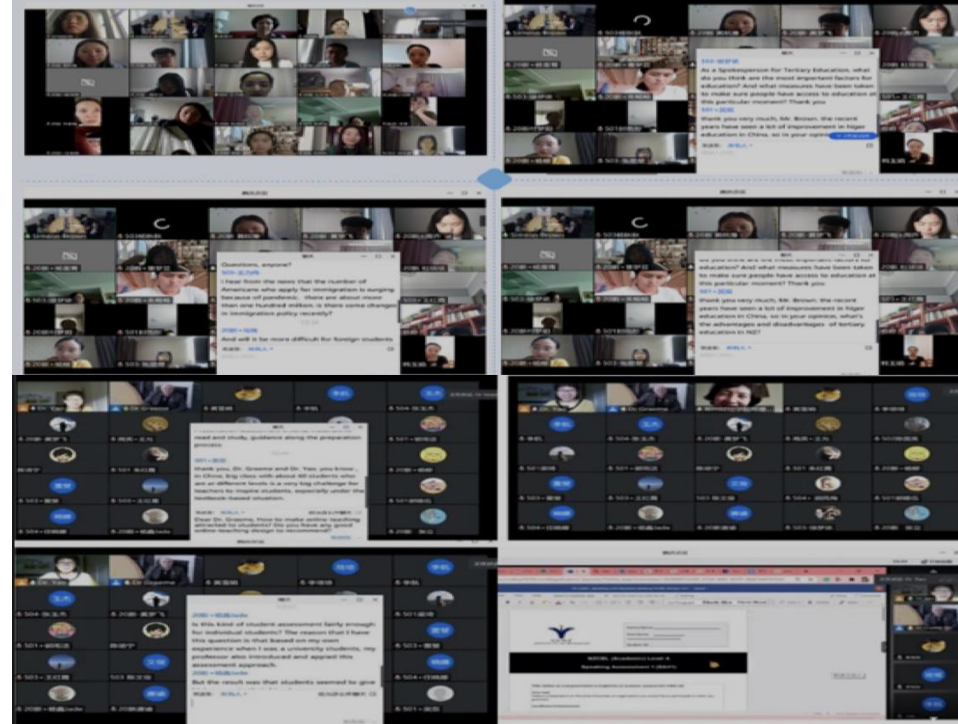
As a Spokesperson for Tertiary Education, what do you think are the most important factors for education? And what measures have been taken to make sure people have access to education at this particular moment? Thank you

thank you very much, Mr. Brown. the recent years have seen a lot of improvement in higer education in China, so in your opinion

Questions, anyone?

I hear from the news that the number of Americans who apply for immigration is surging because of pandemic. there are about more than one hundred million. is there some changes in immigration policy recently?

And will it be more difficult for foreign students

do you think are the most important factors for education? And what measures have been taken to make sure people have access to education at this particular moment? Thank you

thank you very much, Mr. Brown. the recent years have seen a lot of improvement in higer education in China, so in your opinion, what's the advantages and disadvantages of tertiary education in NZ?

read and study, guidance along the preparation process.

thank you, Dr. Graeme and Dr. Yao. you know, in China, big class with about 60 students who are at different levels is a very big challenge for teachers to inspire students, especially under the textbook-based situation.

Dear Dr. Graeme, How to make online teaching attracted to students? Do you have any good online teaching design to recommend?

Is this kind of student assessment fairly enough for individual students? The reason that I have this question is that based on my own experience when I was a university students, my professor also introduced and applied this assessment approach.

But the result was that students seemed to give

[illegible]